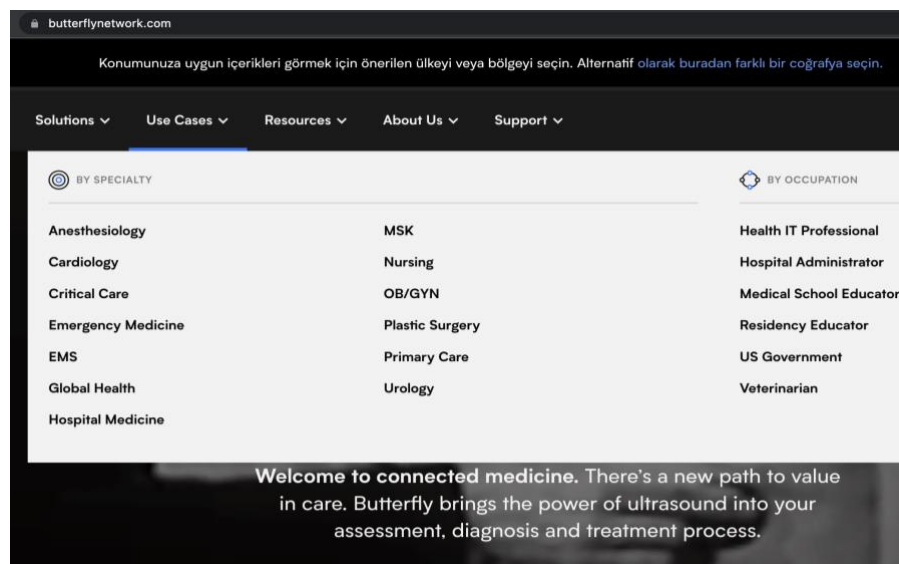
butterflynetwork.com

Konumunuza uygun içerikleri görmek için önerilen ülkeyi veya bölgeyi seçin. Alternatif olarak buradan farklı bir coğrafya seçin.

Solutions ∨ Use Cases ∨ Resources ∨ About Us ∨ Support ∨

BY SPECIALTY

Anesthesiology
Cardiology
Critical Care
Emergency Medicine
EMS
Global Health
Hospital Medicine

MSK
Nursing
OB/GYN
Plastic Surgery
Primary Care
Urology

BY OCCUPATION

Health IT Professional
Hospital Administrator
Medical School Educator
Residency Educator
US Government
Veterinarian

Welcome to connected medicine. There's a new path to value in care. Butterfly brings the power of ultrasound into your assessment, diagnosis and treatment process.